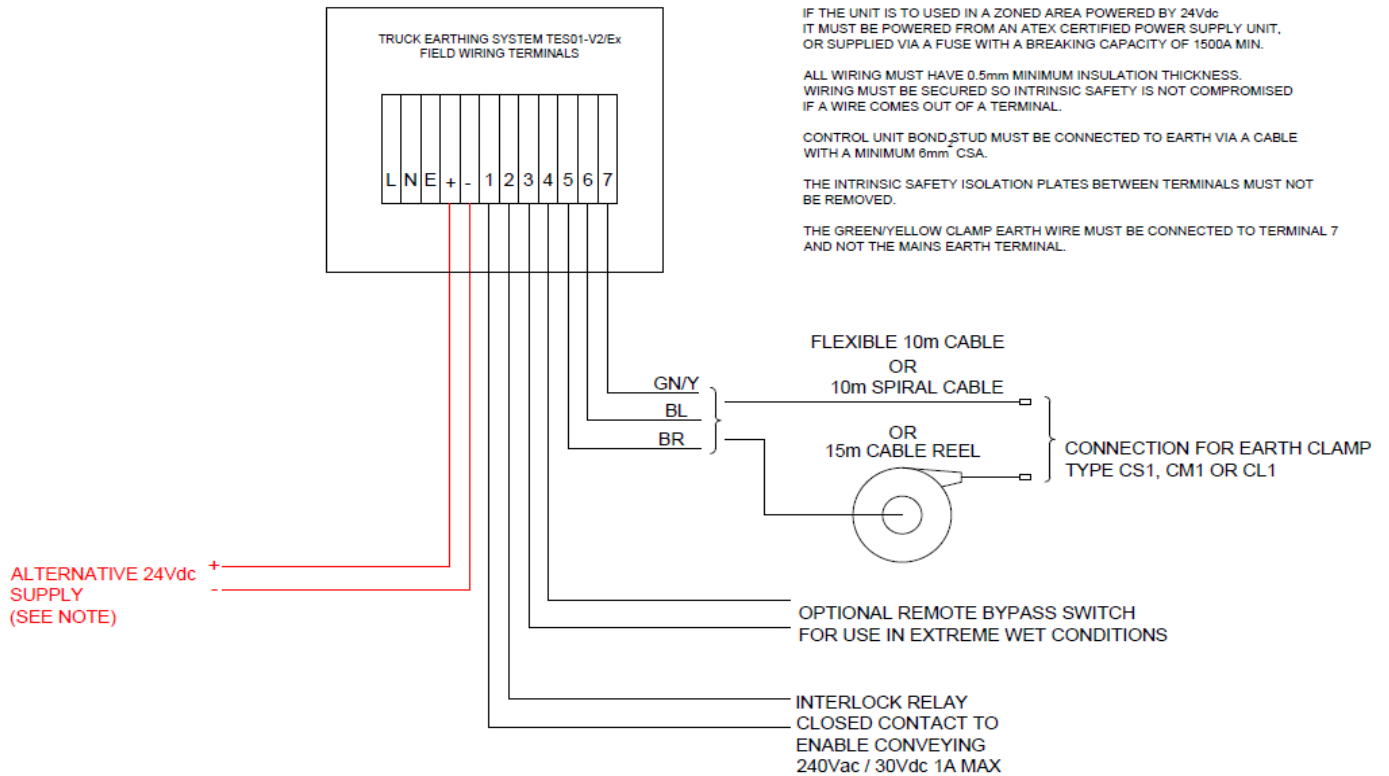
TRUCK EARTHING SYSTEM TES01-V2/Ex
FIELD WIRING TERMINALS

| L | N | E | + | - | 1 | 2 | 3 | 4 | 5 | 6 | 7 |
|---|---|---|---|---|---|---|---|---|---|---|---|

IF THE UNIT IS TO USED IN A ZONED AREA POWERED BY 24Vdc IT MUST BE POWERED FROM AN ATEX CERTIFIED POWER SUPPLY UNIT, OR SUPPLIED VIA A FUSE WITH A BREAKING CAPACITY OF 1500A MIN.

ALL WIRING MUST HAVE 0.5mm MINIMUM INSULATION THICKNESS. WIRING MUST BE SECURED SO INTRINSIC SAFETY IS NOT COMPROMISED IF A WIRE COMES OUT OF A TERMINAL.

CONTROL UNIT BOND STUD MUST BE CONNECTED TO EARTH VIA A CABLE WITH A MINIMUM $6mm^2$ CSA.

THE INTRINSIC SAFETY ISOLATION PLATES BETWEEN TERMINALS MUST NOT BE REMOVED.

THE GREEN/YELLOW CLAMP EARTH WIRE MUST BE CONNECTED TO TERMINAL 7 AND NOT THE MAINS EARTH TERMINAL.

FLEXIBLE 10m CABLE
OR
10m SPIRAL CABLE
OR
15m CABLE REEL

GN/Y
BL
BR

CONNECTION FOR EARTH CLAMP TYPE CS1, CM1 OR CL1

ALTERNATIVE 24Vdc SUPPLY (SEE NOTE)
+
-

OPTIONAL REMOTE BYPASS SWITCH FOR USE IN EXTREME WET CONDITIONS

INTERLOCK RELAY CLOSED CONTACT TO ENABLE CONVEYING 240Vac / 30Vdc 1A MAX